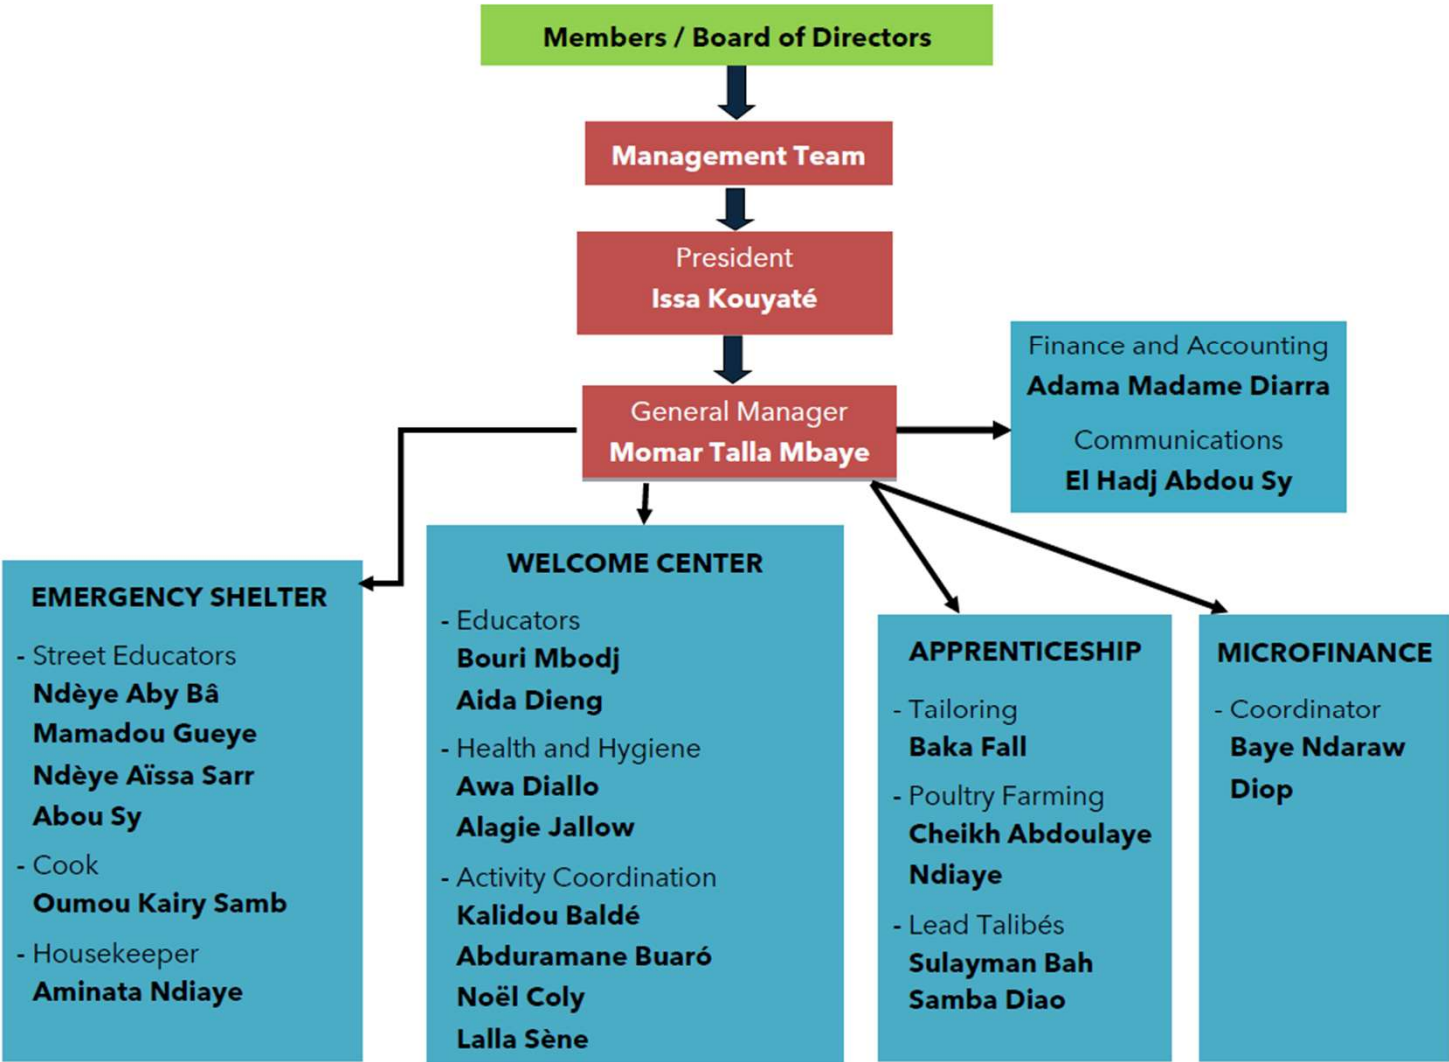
Members / Board of Directors

Management Team

President
Issa Kouyaté

General Manager
Momar Talla Mbaye

Finance and Accounting
Adama Madame Diarra

Communications
El Hadj Abdou Sy

EMERGENCY SHELTER

- Street Educators
Ndèye Aby Bâ
Mamadou Gueye
Ndèye Aïssa Sarr
Abou Sy

- Cook
Oumou Kairy Samb

- Housekeeper
Aminata Ndiaye

WELCOME CENTER

- Educators
Bouri Mbodj
Aida Dieng

- Health and Hygiene
Awa Diallo
Alagie Jallow

- Activity Coordination
Kalidou Baldé
Abduramane Buaró
Noël Coly
Lalla Sène

APPRENTICESHIP

- Tailoring
Baka Fall

- Poultry Farming
Cheikh Abdoulaye Ndiaye

- Lead Talibés
Sulayman Bah
Samba Diao

MICROFINANCE

- Coordinator
Baye Ndaraw Diop